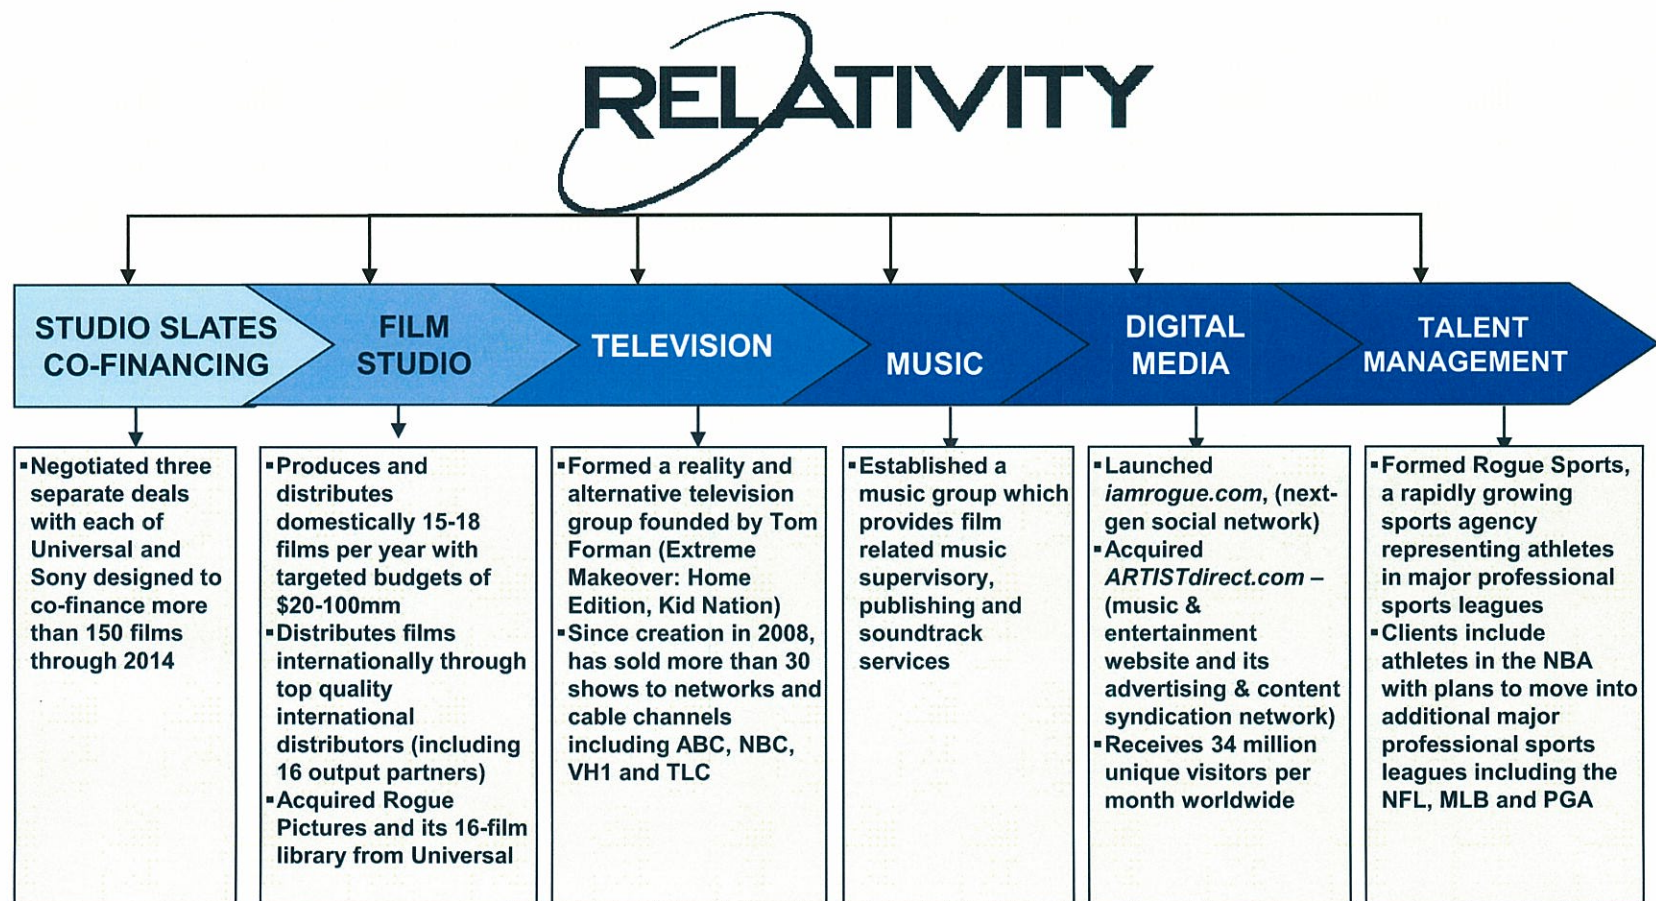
RELATIVITY

STUDIO SLATES CO-FINANCING

FILM STUDIO

TELEVISION

MUSIC

DIGITAL MEDIA

TALENT MANAGEMENT

▪Negotiated three separate deals with each of Universal and Sony designed to co-finance more than 150 films through 2014

▪Produces and distributes domestically 15-18 films per year with targeted budgets of $20-100mm
▪Distributes films internationally through top quality international distributors (including 16 output partners)
▪Acquired Rogue Pictures and its 16-film library from Universal

▪Formed a reality and alternative television group founded by Tom Forman (Extreme Makeover: Home Edition, Kid Nation)
▪Since creation in 2008, has sold more than 30 shows to networks and cable channels including ABC, NBC, VH1 and TLC

▪Established a music group which provides film related music supervisory, publishing and soundtrack services

▪Launched iamrogue.com, (next-gen social network)
▪Acquired ARTISTdirect.com – (music & entertainment website and its advertising & content syndication network)
▪Receives 34 million unique visitors per month worldwide

▪Formed Rogue Sports, a rapidly growing sports agency representing athletes in major professional sports leagues
▪Clients include athletes in the NBA with plans to move into additional major professional sports leagues including the NFL, MLB and PGA